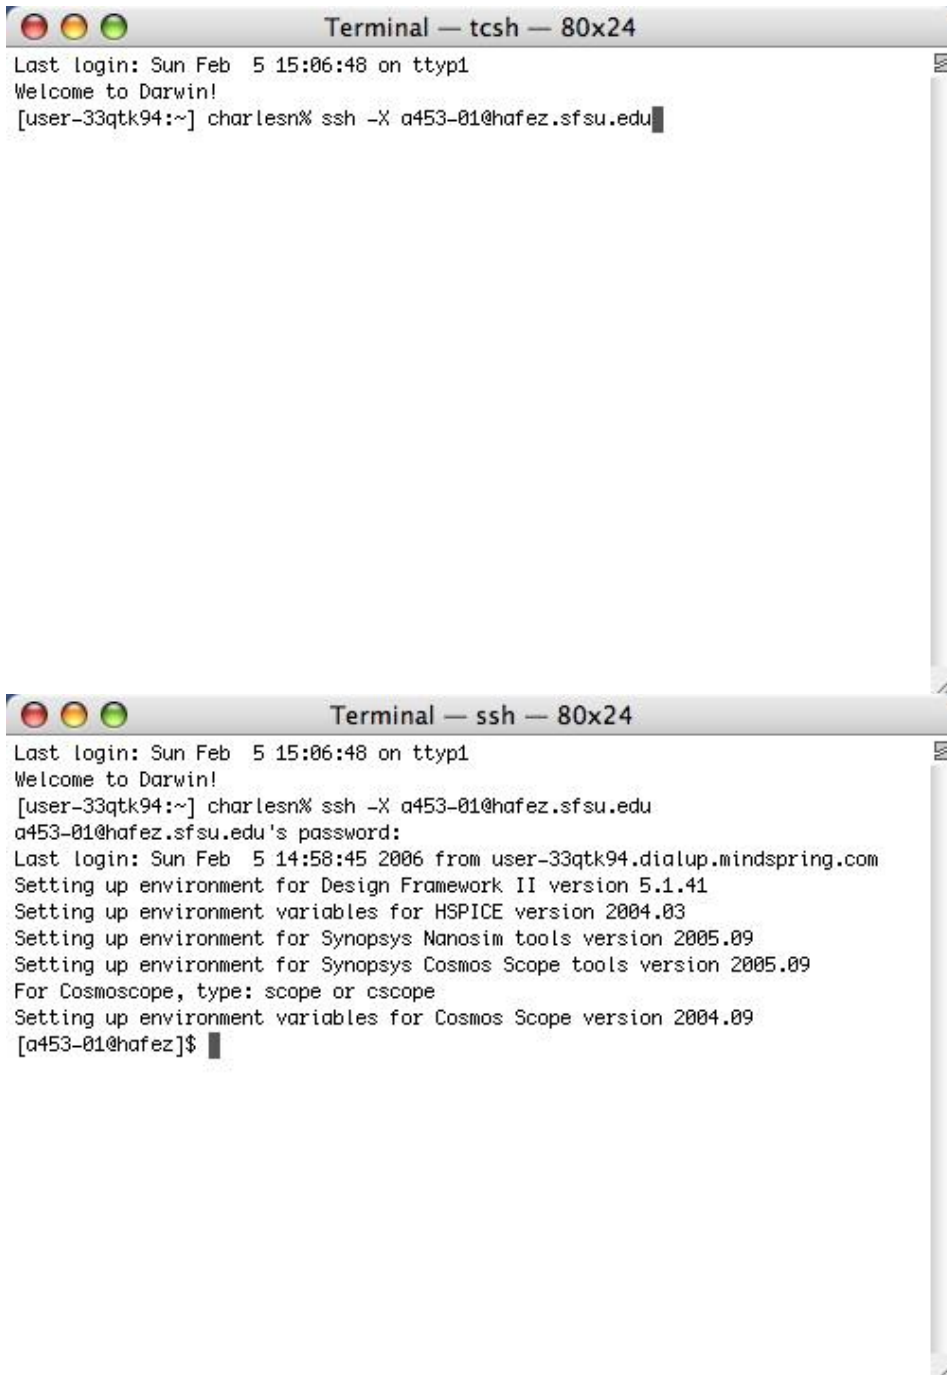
Terminal — tcsh — 80x24

Last login: Sun Feb 5 15:06:48 on ttyp1
Welcome to Darwin!
[user-33qtk94:~] charlesn% ssh -X a453-01@hafez.sfsu.edu

Terminal — ssh — 80x24

Last login: Sun Feb 5 15:06:48 on ttyp1
Welcome to Darwin!
[user-33qtk94:~] charlesn% ssh -X a453-01@hafez.sfsu.edu
a453-01@hafez.sfsu.edu's password:
Last login: Sun Feb 5 14:58:45 2006 from user-33qtk94.dialup.mindspring.com
Setting up environment for Design Framework II version 5.1.41
Setting up environment variables for HSPICE version 2004.03
Setting up environment for Synopsys Nanosim tools version 2005.09
Setting up environment for Synopsys Cosmos Scope tools version 2005.09
For Cosmoscope, type: scope or cscope
Setting up environment variables for Cosmos Scope version 2004.09
[a453-01@hafez]$